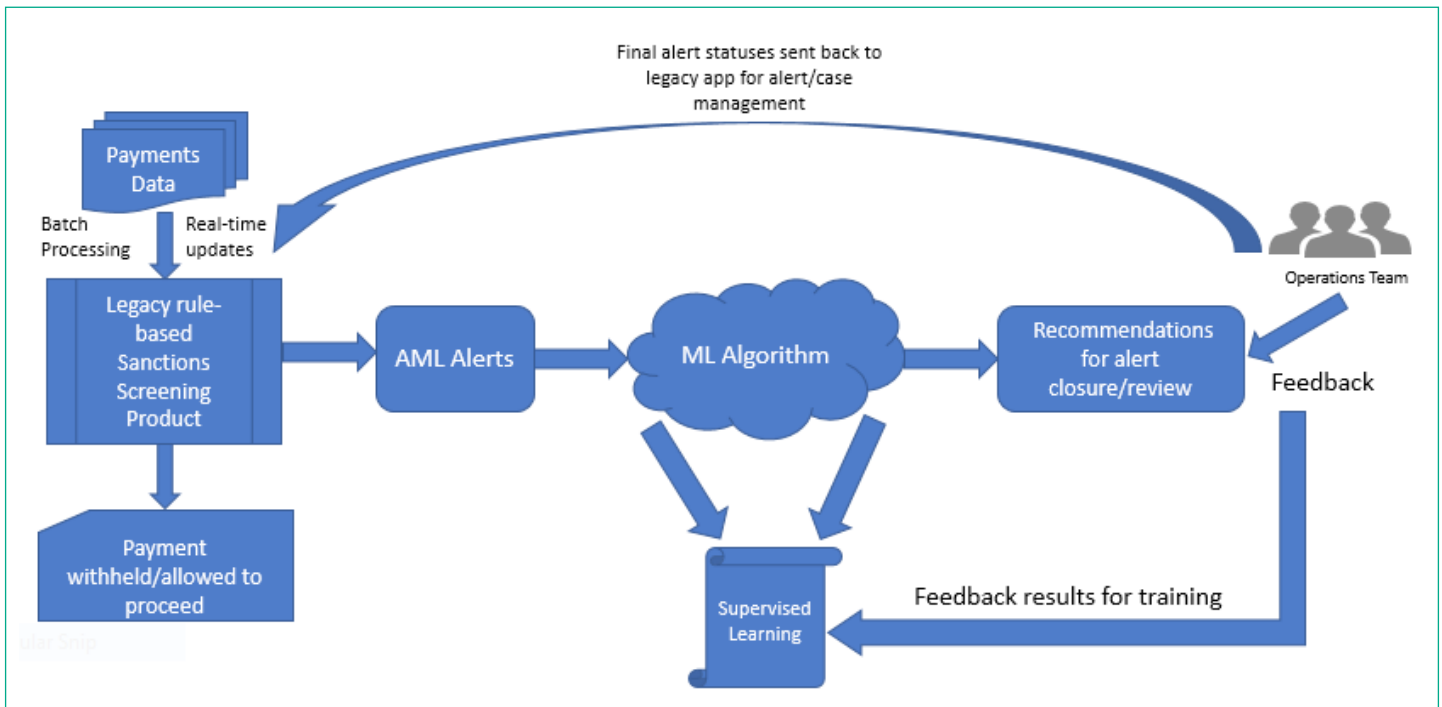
Final alert statuses sent back to legacy app for alert/case management

Payments Data

Batch Processing

Real-time updates

Legacy rule-based Sanctions Screening Product

AML Alerts

ML Algorithm

Recommendations for alert closure/review

Operations Team

Feedback

Payment withheld/allowed to proceed

Supervised Learning

Feedback results for training

ular Snip